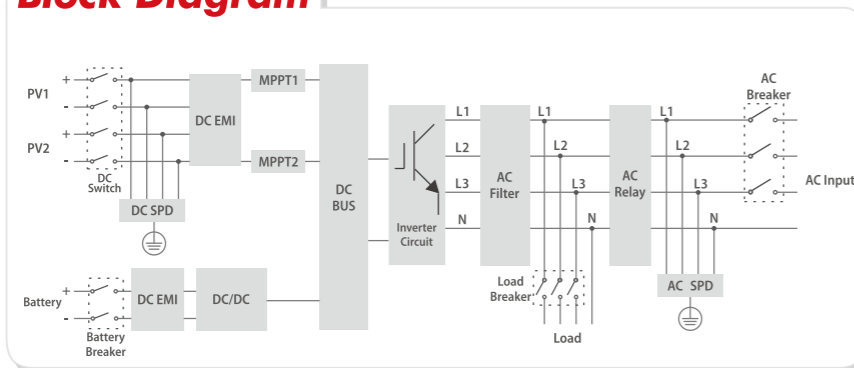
Block Diagram

PV1
+
-
PV2
+
-
DC Switch
DC SPD
DC EMI
MPPT1
MPPT2
DC BUS
Inverter Circuit
L1
L2
L3
N
AC Filter
L1
L2
L3
N
AC Relay
L1
L2
L3
N
AC Breaker
AC Input
AC SPD
Load Breaker
Load
Battery
+
-
Battery Breaker
DC EMI
DC/DC